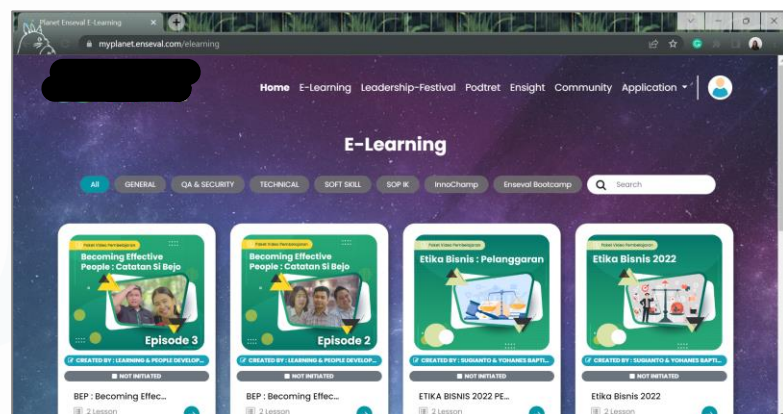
Planet Enseval E-Learning

myplanet.enseval.com/elearning

Home E-Learning Leadership-Festival Podtret Ensight Community Application

E-Learning

All GENERAL QA & SECURITY TECHNICAL SOFT SKILL SOP IK InnoChamp Enseval Bootcamp Search

Paket Video Pembelajaran
Becoming Effective People : Catatan Si Bejo
Episode 3
CREATED BY : LEARNING & PEOPLE DEVELOP...
NOT INITIATED
BEP : Becoming Effec...
2 Lesson

Paket Video Pembelajaran
Becoming Effective People : Catatan Si Bejo
Episode 2
CREATED BY : LEARNING & PEOPLE DEVELOP...
NOT INITIATED
BEP : Becoming Effec...
2 Lesson

Paket Video Pembelajaran
Etika Bisnis : Pelanggaran
CREATED BY : SUGIANTO & YOHANES BAPTI...
NOT INITIATED
ETIKA BISNIS 2022 PE...
2 Lesson

Paket Video Pembelajaran
Etika Bisnis 2022
CREATED BY : SUGIANTO & YOHANES BAPTI...
NOT INITIATED
Etika Bisnis 2022
2 Lesson